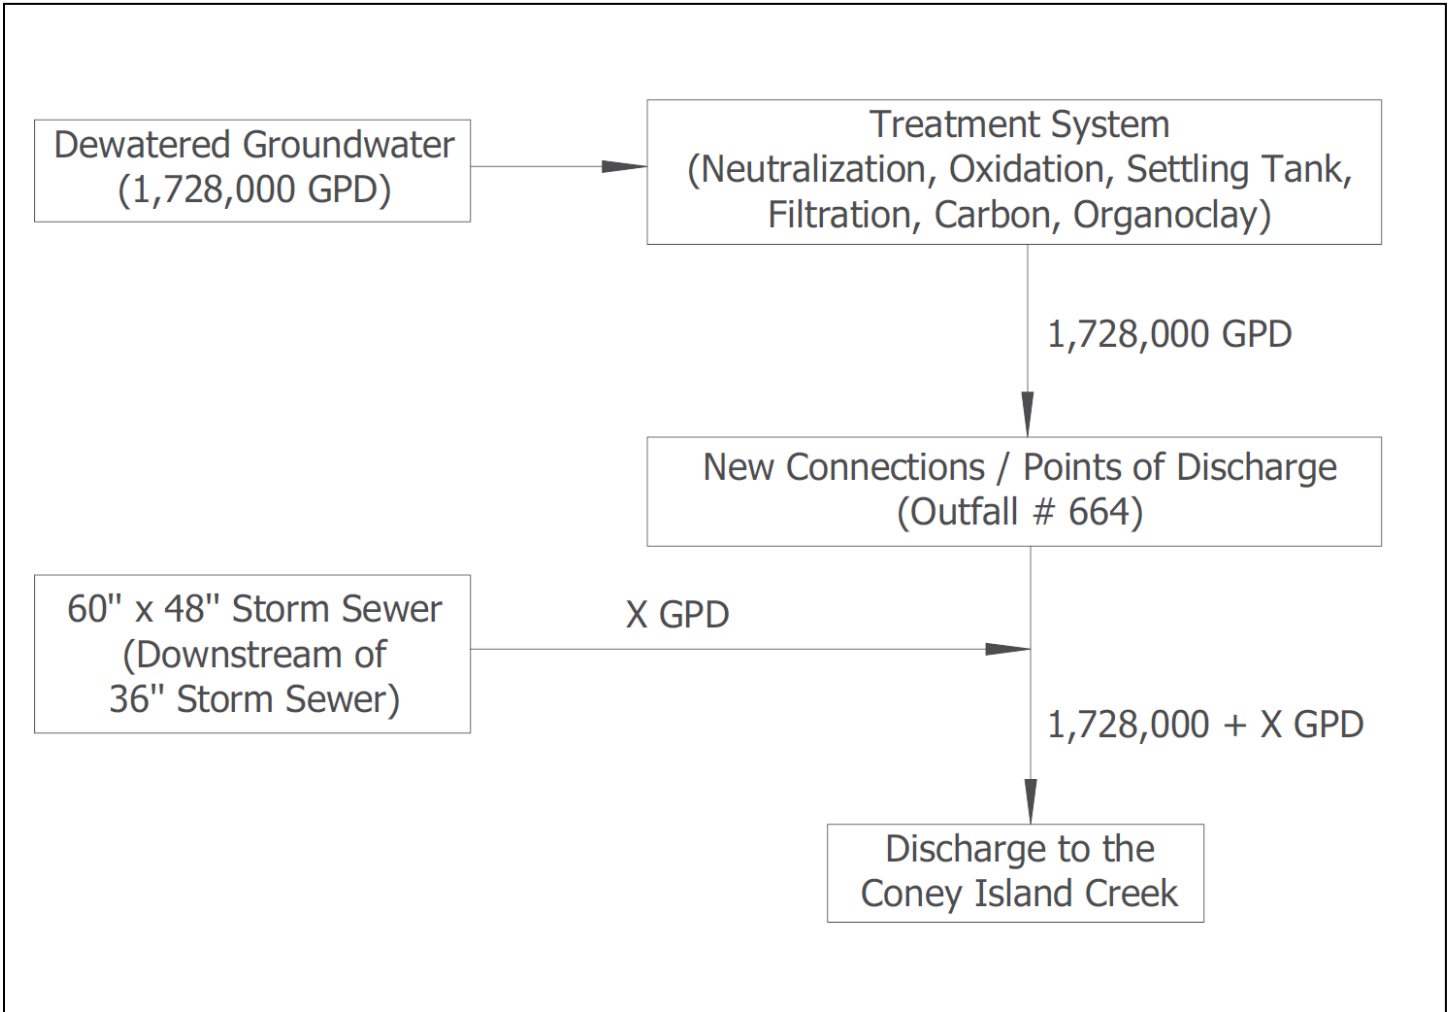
Dewatered Groundwater (1,728,000 GPD)

Treatment System (Neutralization, Oxidation, Settling Tank, Filtration, Carbon, Organoclay)

1,728,000 GPD

New Connections / Points of Discharge (Outfall # 664)

60" x 48" Storm Sewer (Downstream of 36" Storm Sewer)

X GPD

1,728,000 + X GPD

Discharge to the Coney Island Creek